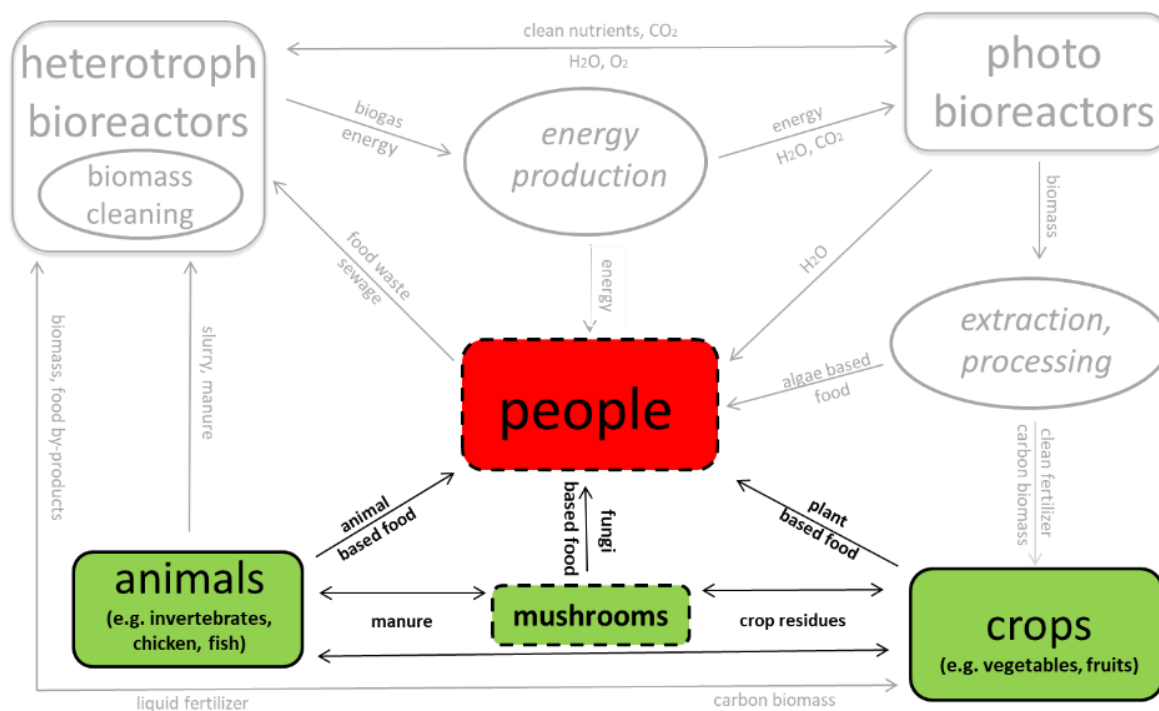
heterotroph bioreactors

biomass cleaning

clean nutrients, $CO_2$

$H_2O$, $O_2$

photo bioreactors

biogas energy

energy production

energy $H_2O$, $CO_2$

biomass

food waste sewage

energy

$H_2O$

extraction, processing

algae based food

people

slurry, manure

biomass, food by-products

clean fertilizer carbon biomass

animal based food

fungi based food

plant based food

animals
(e.g. invertebrates, chicken, fish)

manure

mushrooms

crop residues

crops
(e.g. vegetables, fruits)

liquid fertilizer

carbon biomass